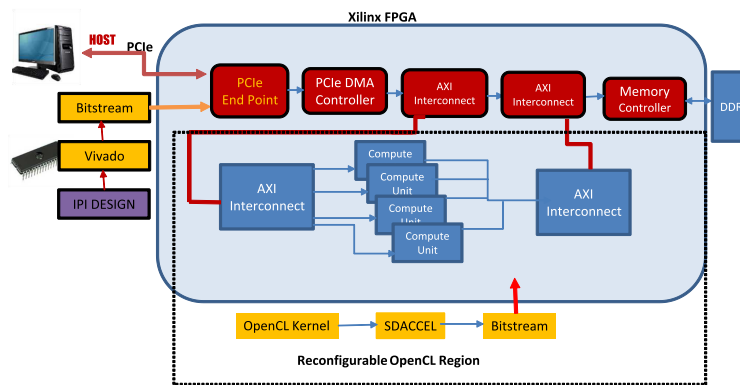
Xilinx FPGA

HOST

PCIe

Bitstream

Vivado

IPI DESIGN

PCIe End Point

PCIe DMA Controller

AXI Interconnect

AXI Interconnect

Memory Controller

DDR

AXI Interconnect

Compute

Compute Unit

Compute Unit

Compute Unit

AXI Interconnect

OpenCL Kernel

SDACCEL

Bitstream

Reconfigurable OpenCL Region